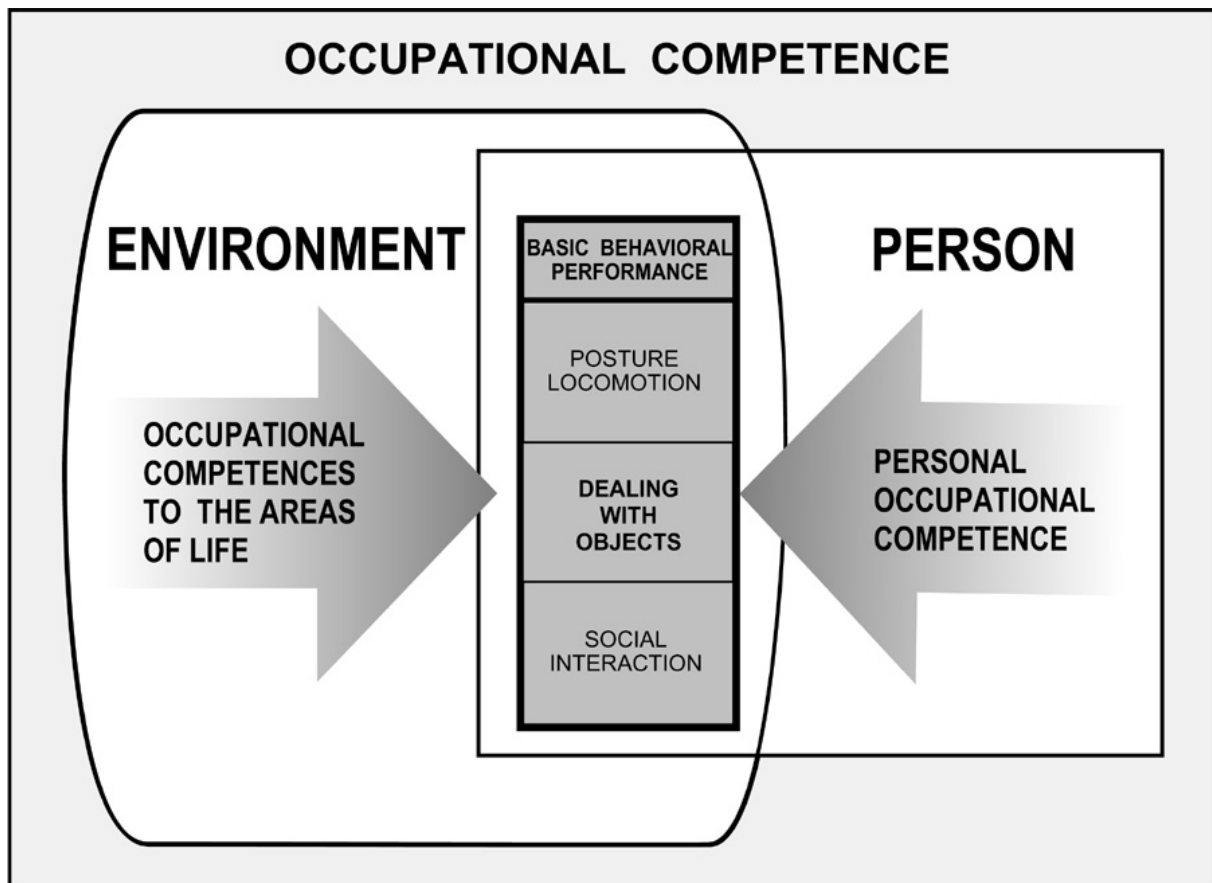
OCCUPATIONAL COMPETENCE

ENVIRONMENT

BASIC BEHAVIORAL PERFORMANCE

PERSON

POSTURE LOCOMOTION

OCCUPATIONAL COMPETENCES TO THE AREAS OF LIFE

DEALING WITH OBJECTS

PERSONAL OCCUPATIONAL COMPETENCE

SOCIAL INTERACTION